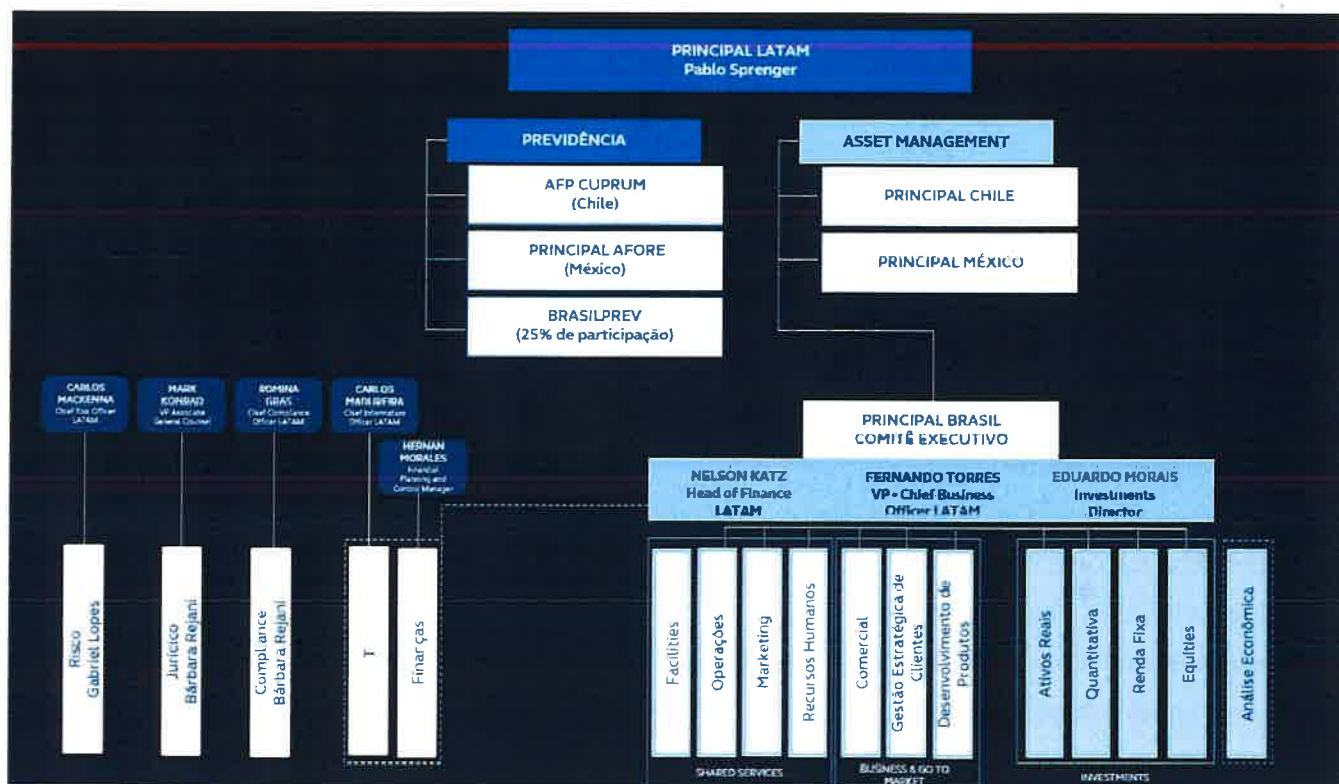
PRINCIPAL LATAM
Pablo Sprenger

PREVIDÊNCIA

AFP CUPRUM
(Chile)

PRINCIPAL AFORE
(México)

BRASILPREV
(25% de participação)

ASSET MANAGEMENT

PRINCIPAL CHILE

PRINCIPAL MÉXICO

CARLOS MACKENNA
Chief Risk Officer LATAM

MARK KONRAD
VP Associate General Counsel

ROMINA GRAS
Chief Compliance Officer LATAM

CARLOS MADUREIRA
Chief Information Officer LATAM

HERNAN MORALES
Financial Planning and Control Manager

PRINCIPAL BRASIL
COMITÊ EXECUTIVO

NELSON KATZ
Head of Finance LATAM

FERNANDO TORRES
VP - Chief Business Officer LATAM

EDUARDO MORAIS
Investments Director

Risco
Gabriel Lopes

Jurídico
Bárbara Rejani

Compliance
Bárbara Rejani

T

Finanças

Facilities

Operações

Marketing

Recursos Humanos

Comercial

Gestão Estratégica de Clientes

Desenvolvimento de Produtos

Ativos Reais

Quantitativa

Renda Fixa

Equities

Análise Econômica

SHARED SERVICES

BUSINESS & GO TO MARKET

INVESTMENTS